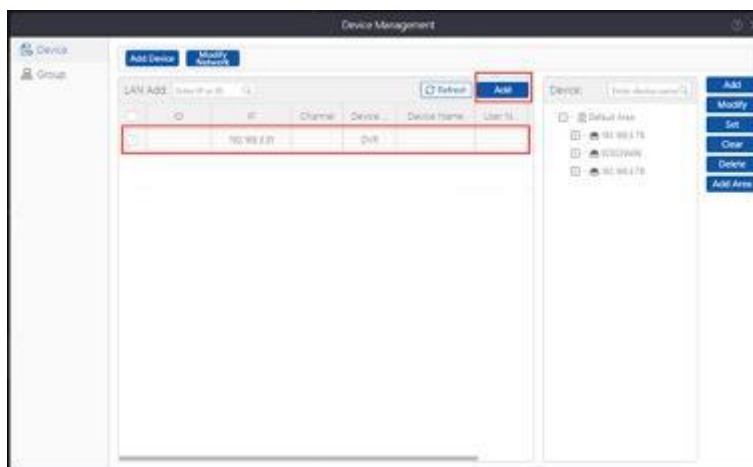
Device Management

Device
Group

Add Device
Modify Network

LAN Add: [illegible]
Refresh
Add

| | ID | IP | Channel | Device... | Device Name | User N... |
|---|---|---|---|---|---|---|
| | | 192.168.1.31 | | DVR | | |

Device: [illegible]

Default Area
192.168.1.78
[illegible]
192.168.1.78

Add
Modify
Set
Clear
Delete
Add Area